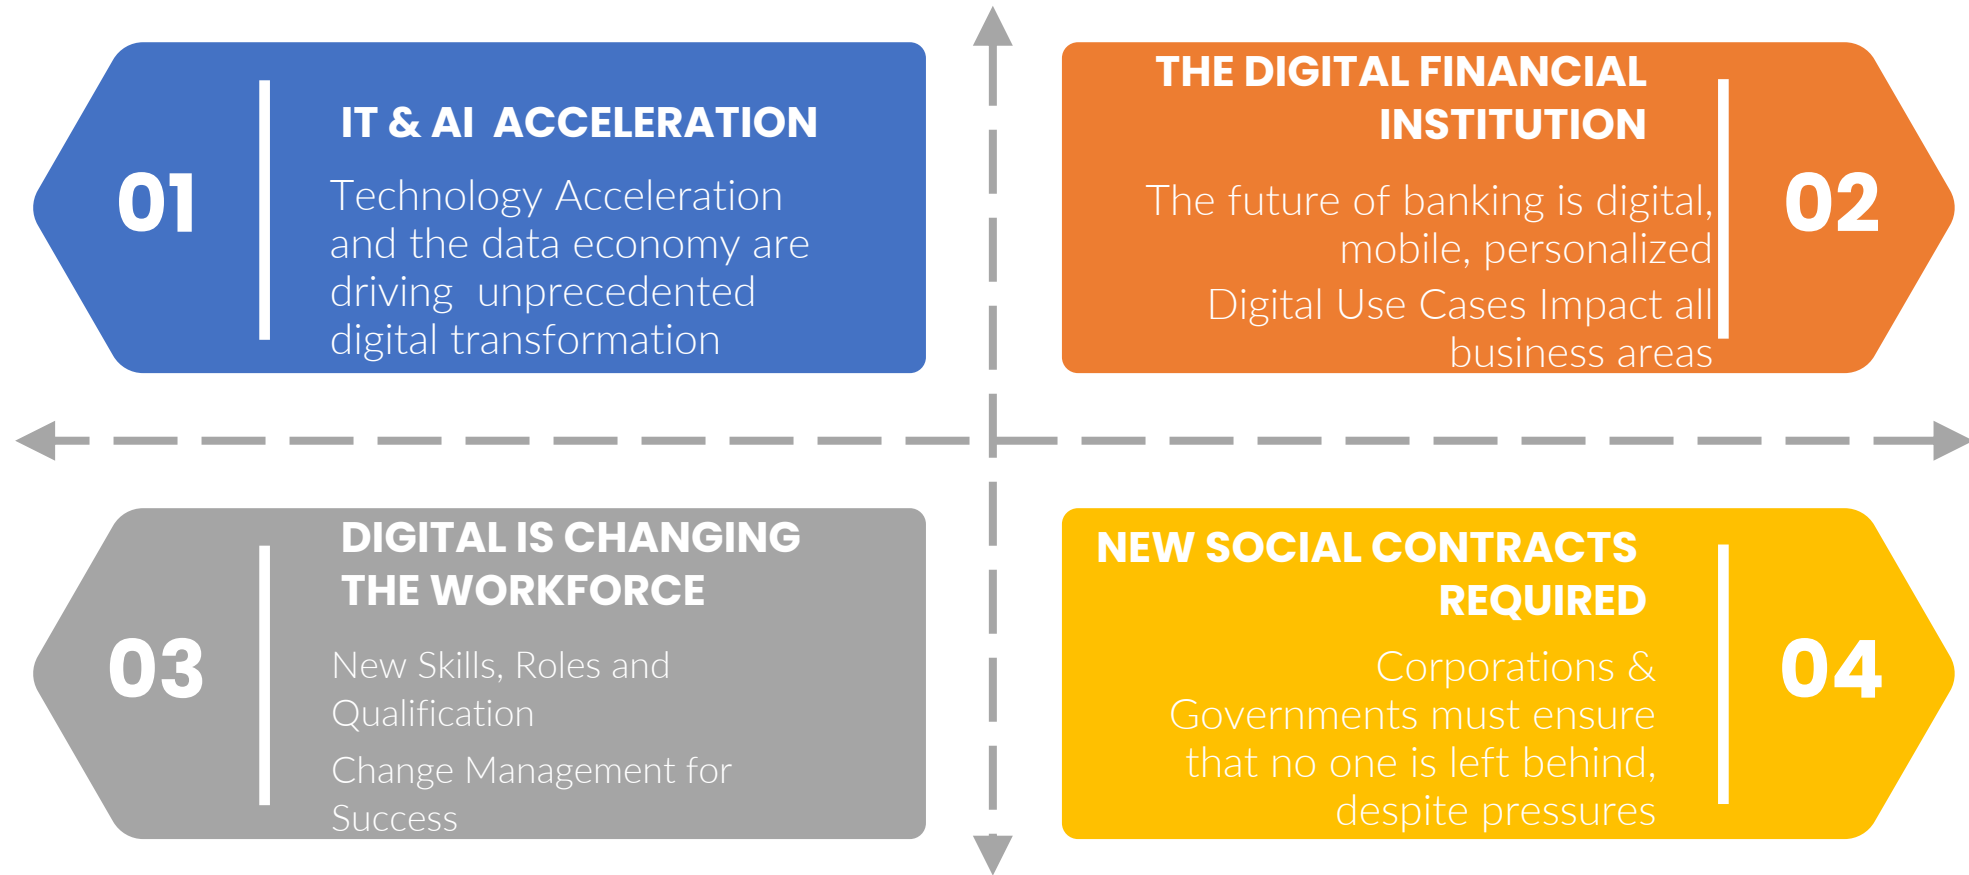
01

IT & AI ACCELERATION

Technology Acceleration and the data economy are driving unprecedented digital transformation

THE DIGITAL FINANCIAL INSTITUTION

The future of banking is digital, mobile, personalized

Digital Use Cases Impact all business areas

02

03

DIGITAL IS CHANGING THE WORKFORCE

New Skills, Roles and Qualification

Change Management for Success

NEW SOCIAL CONTRACTS REQUIRED

Corporations & Governments must ensure that no one is left behind, despite pressures

04